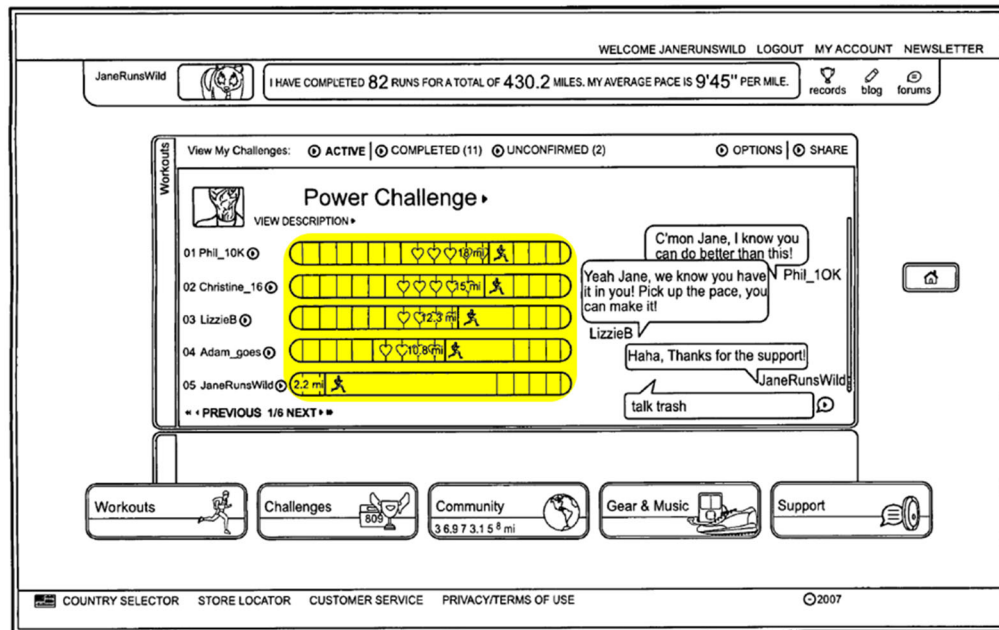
WELCOME JANERUNSWILD LOGOUT MY ACCOUNT NEWSLETTER

JaneRunsWild

I HAVE COMPLETED 82 RUNS FOR A TOTAL OF 430.2 MILES. MY AVERAGE PACE IS 9'45" PER MILE.

records blog forums

Workouts

View My Challenges: ACTIVE | COMPLETED (11) | UNCONFIRMED (2)

OPTIONS | SHARE

Power Challenge ▸

VIEW DESCRIPTION ▸

01 Phil_10K 18 mi

02 Christine_16 15 mi

03 LizzieB 12.3 mi

04 Adam_goes 10.8 mi

05 JaneRunsWild 2.2 mi

◂◂ PREVIOUS 1/6 NEXT ▸▸

C'mon Jane, I know you can do better than this!

Phil_1OK

Yeah Jane, we know you have it in you! Pick up the pace, you can make it!

LizzieB

Haha, Thanks for the support!

JaneRunsWild

talk trash

Workouts

Challenges 809

Community 3 6.9 7 3.1 5 8 mi

Gear & Music

Support

COUNTRY SELECTOR STORE LOCATOR CUSTOMER SERVICE PRIVACY/TERMS OF USE

©2007